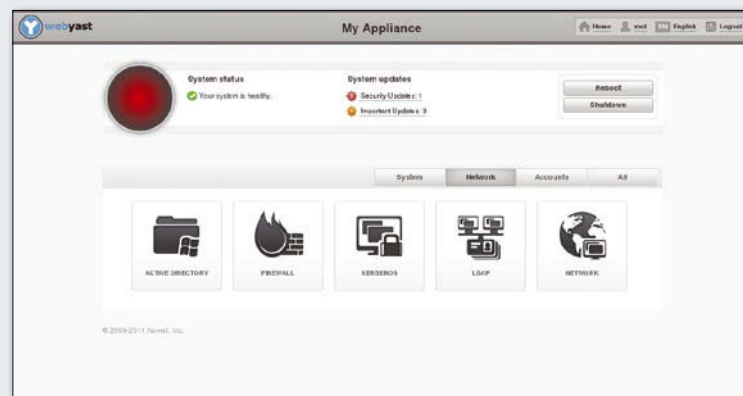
webyast

My Appliance

Home root EN English Logout

System status

Your system is healthy.

System updates

Security Updates: 1

Important Updates: 3

Reboot

Shutdown

System

Network

Accounts

All

ACTIVE DIRECTORY

FIREWALL

KERBEROS

LDAP

NETWORK

© 2009-2011 Novell, Inc.